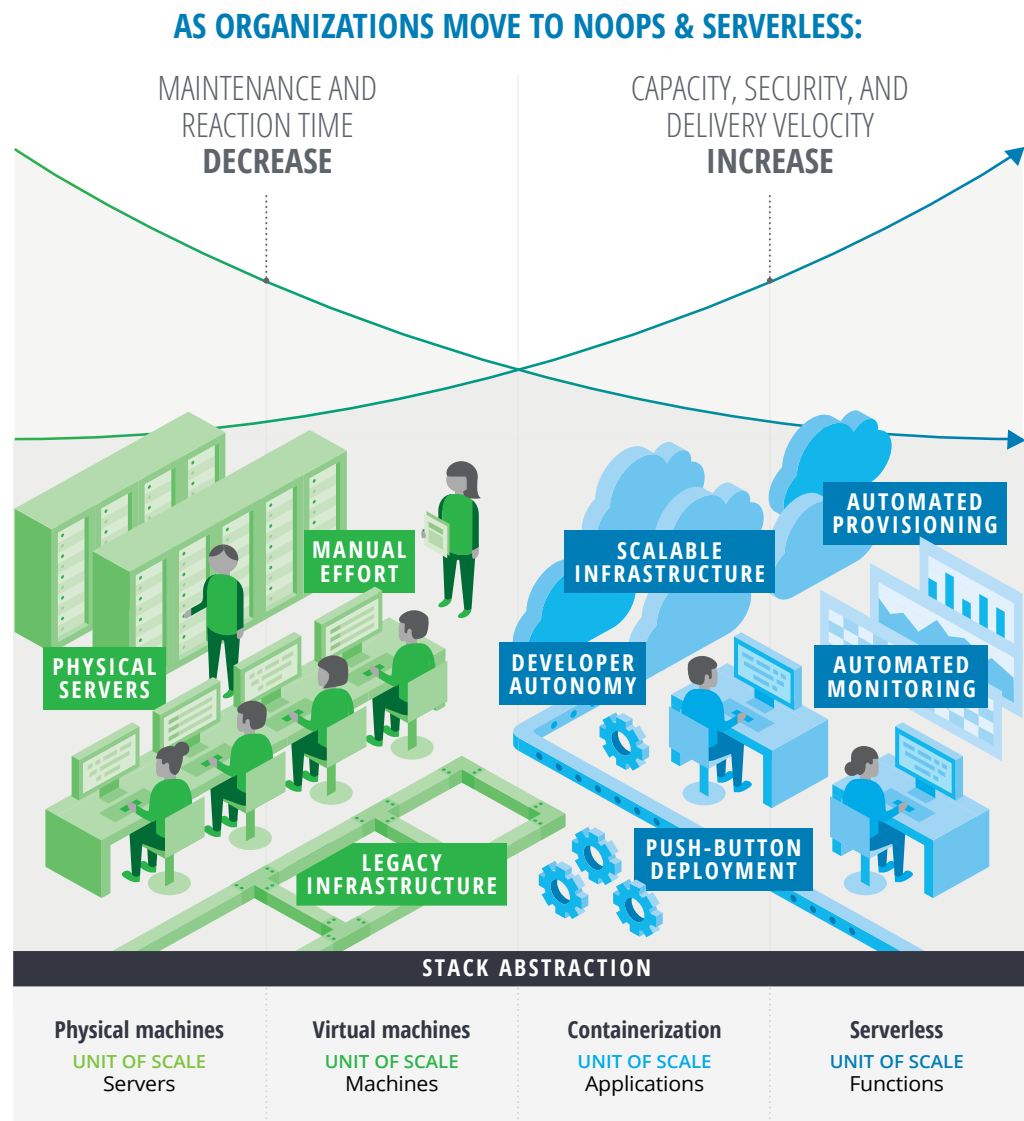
AS ORGANIZATIONS MOVE TO NOOPS & SERVERLESS:

MAINTENANCE AND REACTION TIME
DECREASE

CAPACITY, SECURITY, AND DELIVERY VELOCITY
INCREASE

MANUAL EFFORT

PHYSICAL SERVERS

LEGACY INFRASTRUCTURE

SCALABLE INFRASTRUCTURE

AUTOMATED PROVISIONING

DEVELOPER AUTONOMY

AUTOMATED MONITORING

PUSH-BUTTON DEPLOYMENT

STACK ABSTRACTION

Physical machines
UNIT OF SCALE
Servers

Virtual machines
UNIT OF SCALE
Machines

Containerization
UNIT OF SCALE
Applications

Serverless
UNIT OF SCALE
Functions